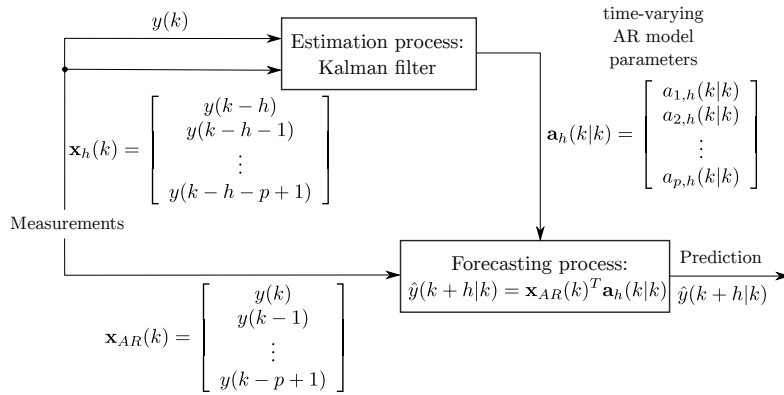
$y(k)$

Estimation process: Kalman filter

time-varying AR model parameters

$\mathbf{x}_h(k) = \begin{bmatrix} y(k-h) \\ y(k-h-1) \\ \vdots \\ y(k-h-p+1) \end{bmatrix}$

$\mathbf{a}_h(k|k) = \begin{bmatrix} a_{1,h}(k|k) \\ a_{2,h}(k|k) \\ \vdots \\ a_{p,h}(k|k) \end{bmatrix}$

Measurements

Forecasting process: $\hat{y}(k+h|k) = \mathbf{x}_{AR}(k)^T \mathbf{a}_h(k|k)$

Prediction

$\hat{y}(k+h|k)$

$\mathbf{x}_{AR}(k) = \begin{bmatrix} y(k) \\ y(k-1) \\ \vdots \\ y(k-p+1) \end{bmatrix}$